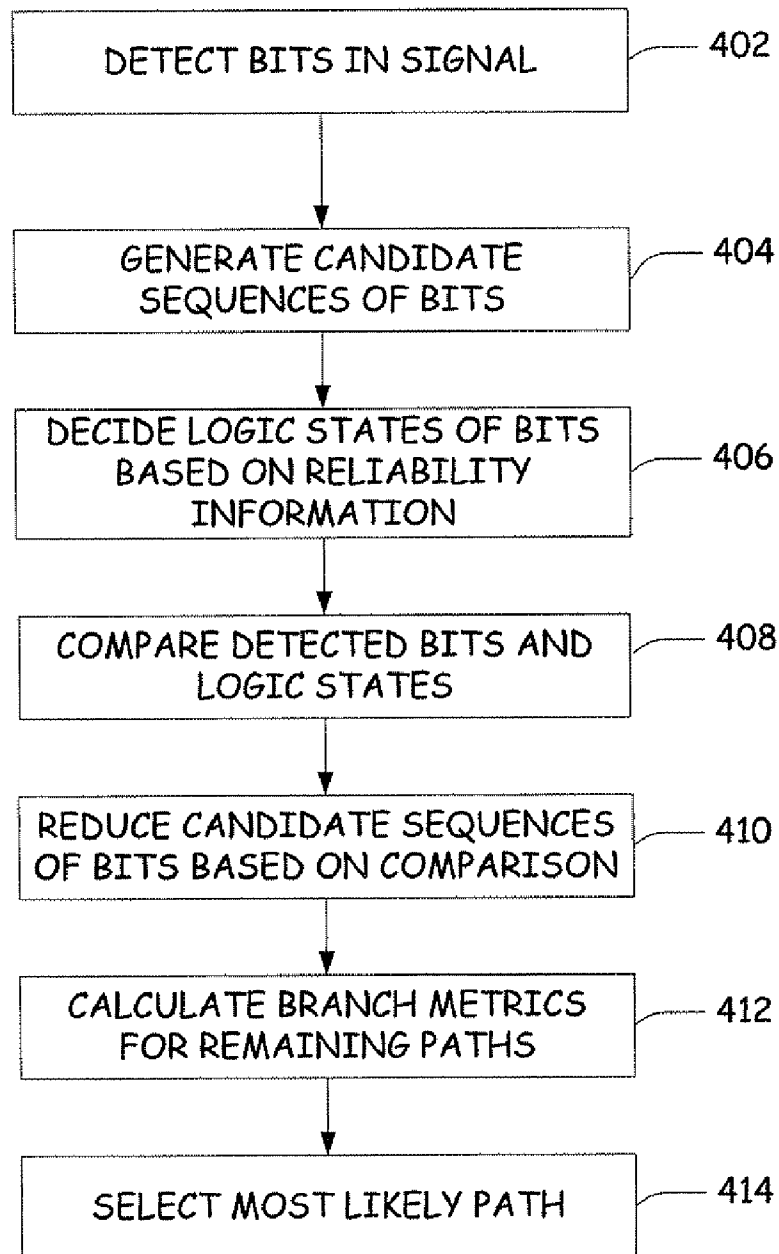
DETECT BITS IN SIGNAL
402

GENERATE CANDIDATE SEQUENCES OF BITS
404

DECIDE LOGIC STATES OF BITS BASED ON RELIABILITY INFORMATION
406

COMPARE DETECTED BITS AND LOGIC STATES
408

REDUCE CANDIDATE SEQUENCES OF BITS BASED ON COMPARISON
410

CALCULATE BRANCH METRICS FOR REMAINING PATHS
412

SELECT MOST LIKELY PATH
414